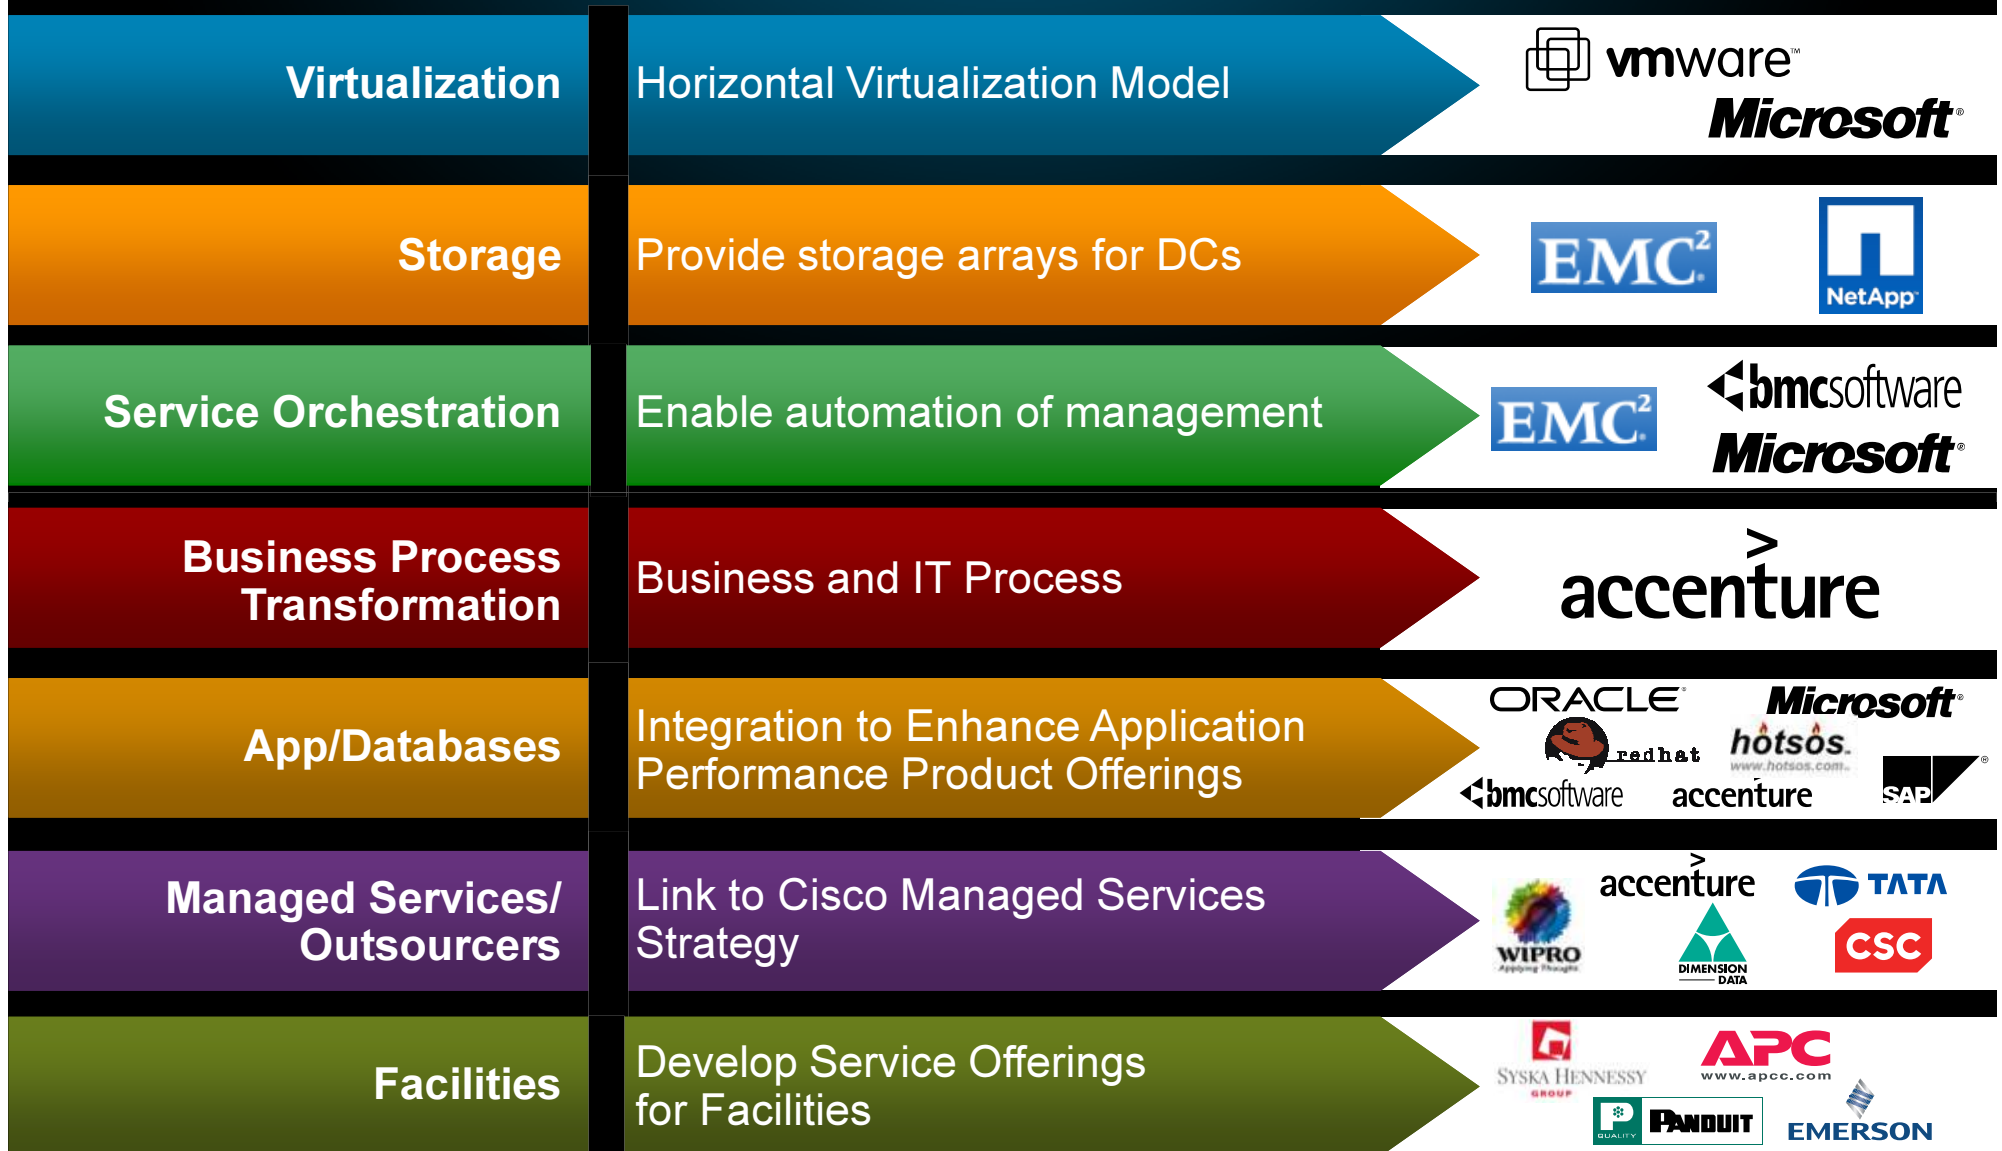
Virtualization

Horizontal Virtualization Model

vmware™ Microsoft®

Storage

Provide storage arrays for DCs

EMC²

NetApp®

Service Orchestration

Enable automation of management

EMC²

bmcsoftware

Microsoft®

Business Process Transformation

Business and IT Process

accenture

App/Databases

Integration to Enhance Application Performance Product Offerings

ORACLE®

Microsoft®

redhat

hotsos. www.hotsos.com

bmcsoftware

accenture

SAP®

Managed Services/ Outsourcers

Link to Cisco Managed Services Strategy

WIPRO Applying Thought

accenture

TATA

DIMENSION DATA

CSC

Facilities

Develop Service Offerings for Facilities

SYSKA HENNESSY GROUP

APC www.apcc.com

P QUALITY

PANDUIT

EMERSON